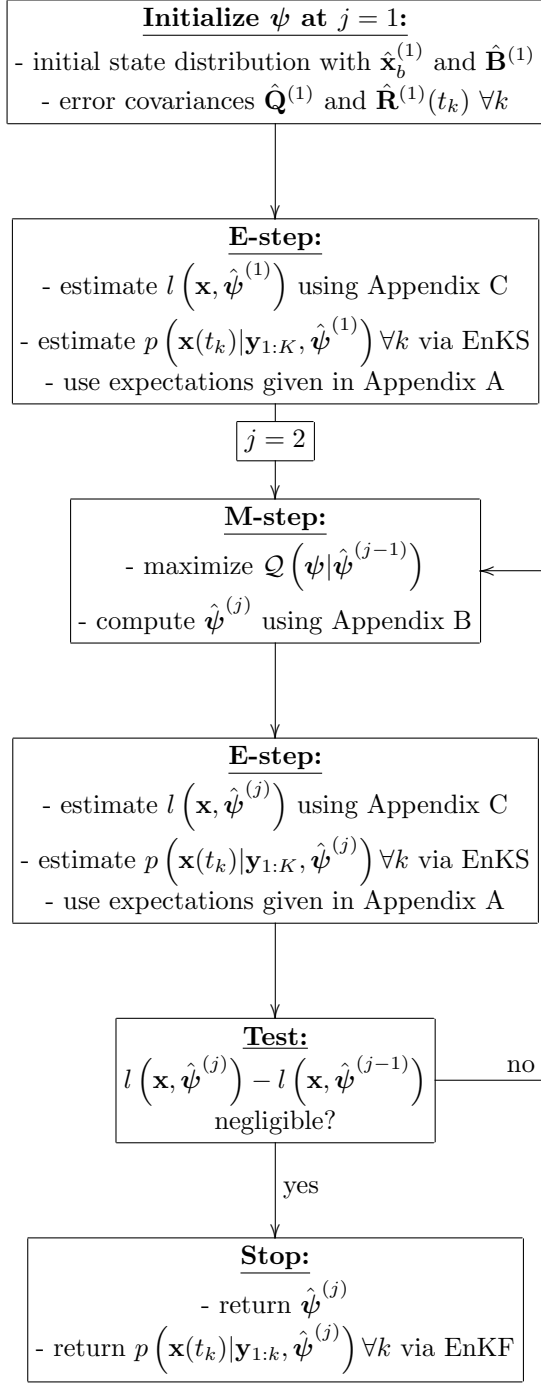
**Initialize $\boldsymbol{\psi}$ at $j = 1$:**
- initial state distribution with $\hat{\mathbf{x}}_b^{(1)}$ and $\hat{\mathbf{B}}^{(1)}$
- error covariances $\hat{\mathbf{Q}}^{(1)}$ and $\hat{\mathbf{R}}^{(1)}(t_k)\ \forall k$

**E-step:**
- estimate $l\left(\mathbf{x}, \hat{\boldsymbol{\psi}}^{(1)}\right)$ using Appendix C
- estimate $p\left(\mathbf{x}(t_k)|\mathbf{y}_{1:K}, \hat{\boldsymbol{\psi}}^{(1)}\right) \forall k$ via EnKS
- use expectations given in Appendix A

$j = 2$

**M-step:**
- maximize $\mathcal{Q}\left(\boldsymbol{\psi}|\hat{\boldsymbol{\psi}}^{(j-1)}\right)$
- compute $\hat{\boldsymbol{\psi}}^{(j)}$ using Appendix B

**E-step:**
- estimate $l\left(\mathbf{x}, \hat{\boldsymbol{\psi}}^{(j)}\right)$ using Appendix C
- estimate $p\left(\mathbf{x}(t_k)|\mathbf{y}_{1:K}, \hat{\boldsymbol{\psi}}^{(j)}\right) \forall k$ via EnKS
- use expectations given in Appendix A

**Test:**
$l\left(\mathbf{x}, \hat{\boldsymbol{\psi}}^{(j)}\right) - l\left(\mathbf{x}, \hat{\boldsymbol{\psi}}^{(j-1)}\right)$
negligible?

no

yes

**Stop:**
- return $\hat{\boldsymbol{\psi}}^{(j)}$
- return $p\left(\mathbf{x}(t_k)|\mathbf{y}_{1:k}, \hat{\boldsymbol{\psi}}^{(j)}\right) \forall k$ via EnKF